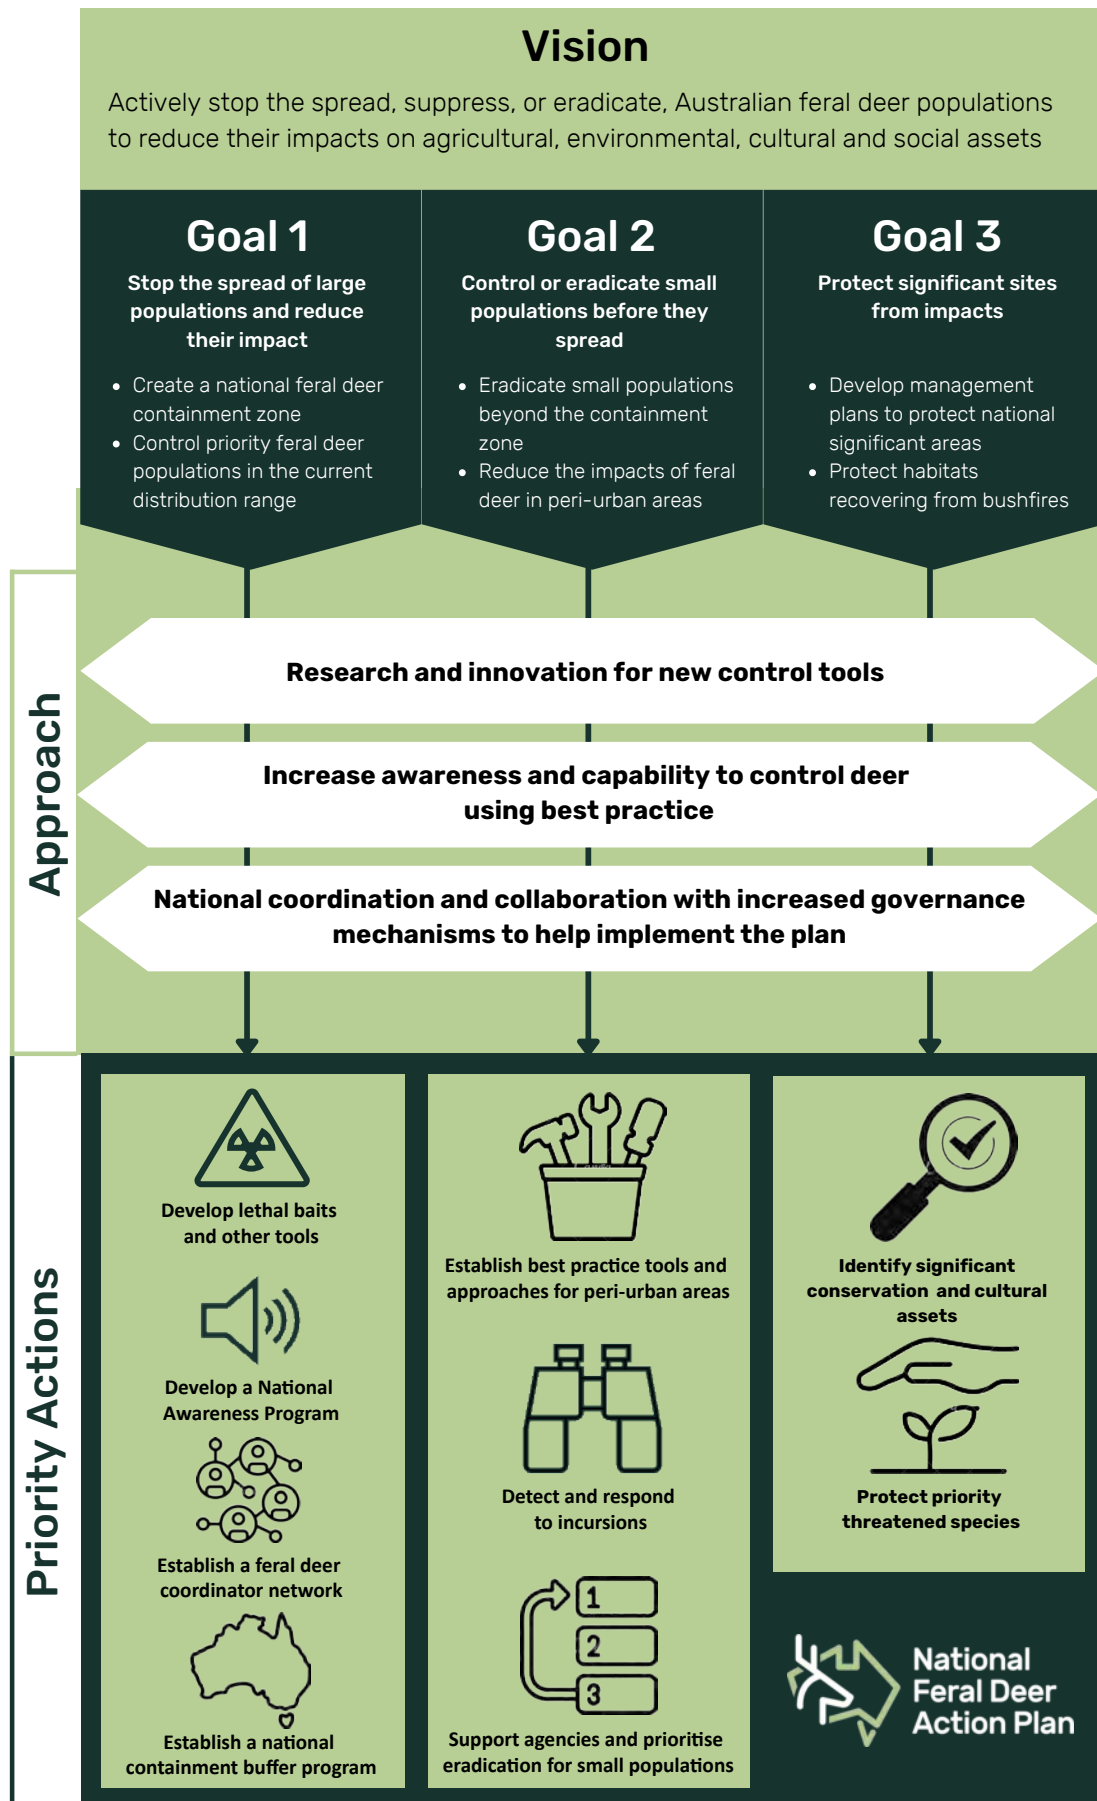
Vision

Actively stop the spread, suppress, or eradicate, Australian feral deer populations to reduce their impacts on agricultural, environmental, cultural and social assets

Goal 1

Stop the spread of large populations and reduce their impact

- Create a national feral deer containment zone
- Control priority feral deer populations in the current distribution range

Goal 2

Control or eradicate small populations before they spread

- Eradicate small populations beyond the containment zone
- Reduce the impacts of feral deer in peri-urban areas

Goal 3

Protect significant sites from impacts

- Develop management plans to protect national significant areas
- Protect habitats recovering from bushfires

Approach

Research and innovation for new control tools

Increase awareness and capability to control deer using best practice

National coordination and collaboration with increased governance mechanisms to help implement the plan

Priority Actions

Develop lethal baits and other tools

Develop a National Awareness Program

Establish a feral deer coordinator network

Establish a national containment buffer program

Establish best practice tools and approaches for peri-urban areas

Detect and respond to incursions

1
2
3

Support agencies and prioritise eradication for small populations

Identify significant conservation and cultural assets

Protect priority threatened species

National Feral Deer Action Plan